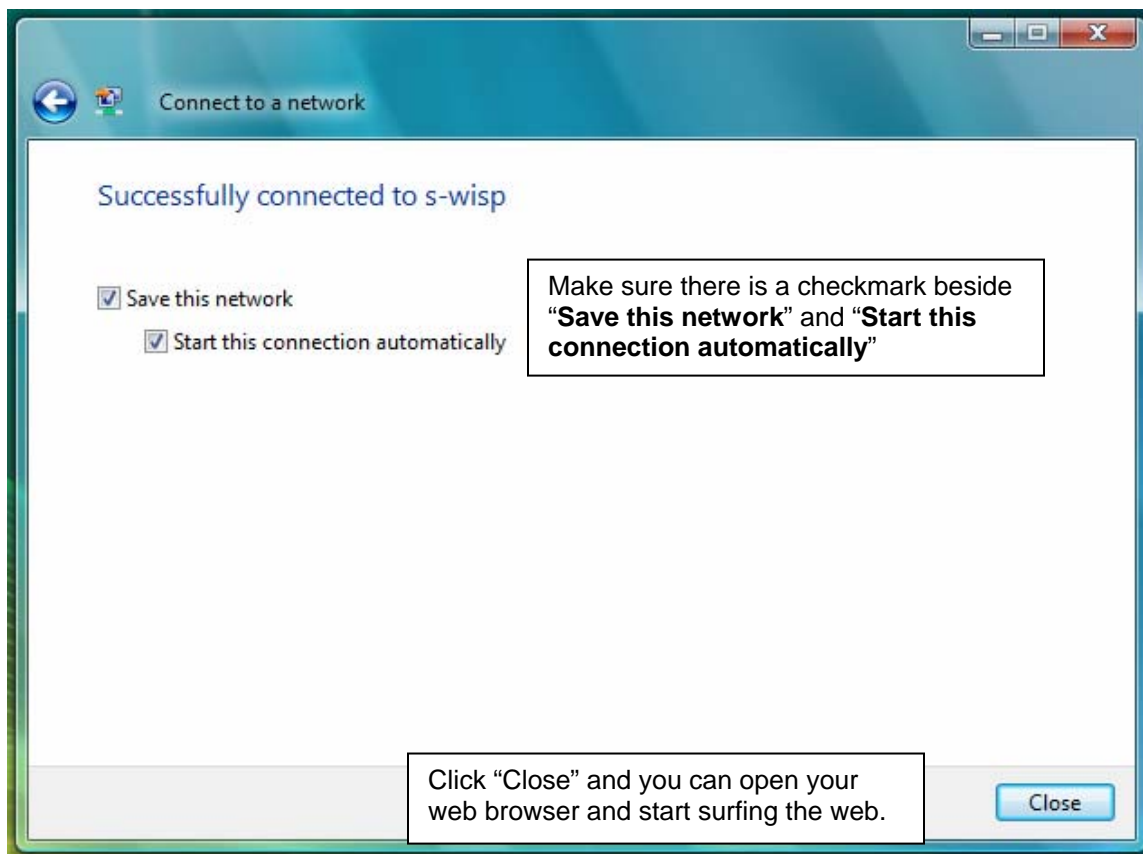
Connect to a network

Successfully connected to s-wisp

Save this network

Start this connection automatically

Make sure there is a checkmark beside "**Save this network**" and "**Start this connection automatically**"

Click "Close" and you can open your web browser and start surfing the web.

Close